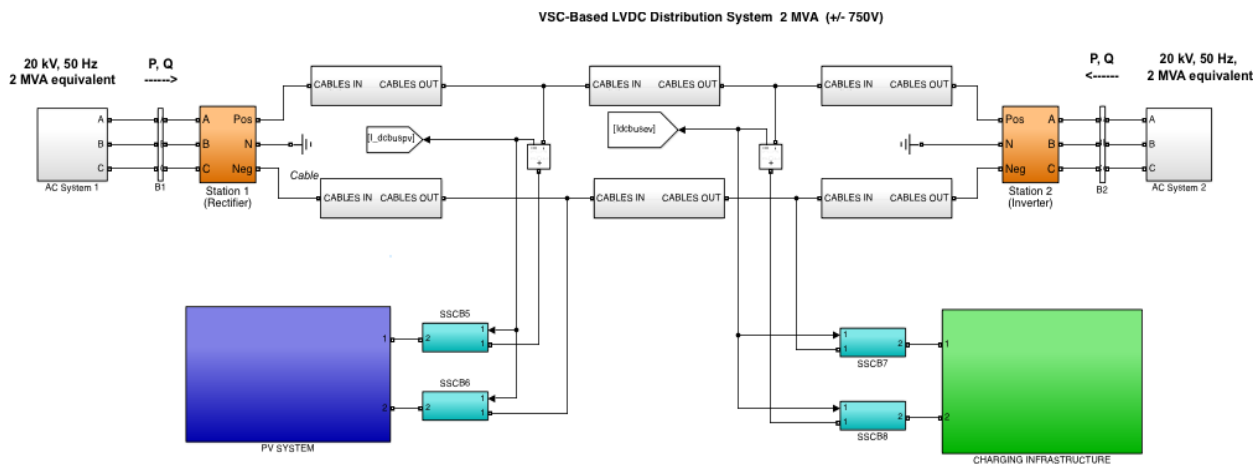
VSC-Based LVDC Distribution System 2 MVA (+/- 750V)

20 kV, 50 Hz
2 MVA equivalent

P, Q
------>

A
B
C
AC System 1

B1

A
B
C
Pos
N
Neg
Station 1
(Rectifier)

CABLES IN CABLES OUT

Cable

CABLES IN CABLES OUT

[I_dcbuspv]

CABLES IN CABLES OUT

CABLES IN CABLES OUT

[Idcbusev]

CABLES IN CABLES OUT

CABLES IN CABLES OUT

P, Q
<------

20 kV, 50 Hz,
2 MVA equivalent

Pos
N
Neg
A
B
C
Station 2
(Inverter)

B2

A
B
C
AC System 2

1
2
PV SYSTEM

SSCB5
2
1
1

SSCB6
2
1
1

1
1
2
SSCB7

1
1
2
SSCB8

1
2
CHARGING INFRASTRUCTURE